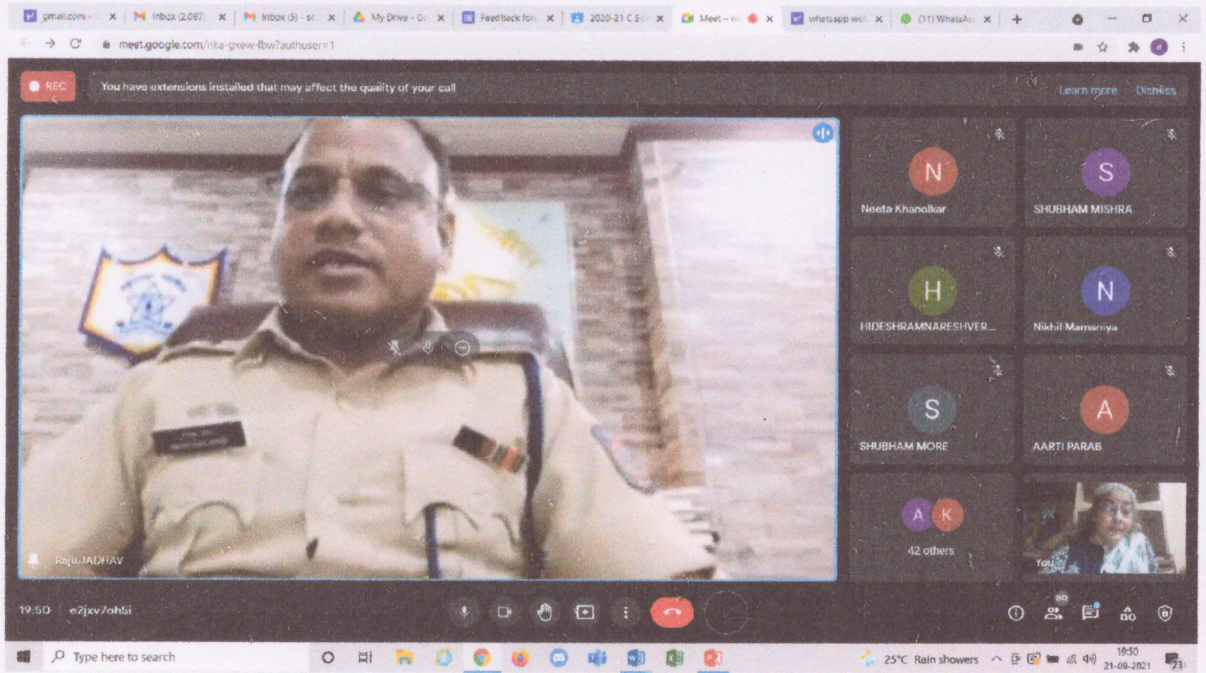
gmail.com - | Inbox (2,087) | Inbox (5) - sc | My Drive - Go | Feedback form | 2020-21 C Sc | Meet – | whatsapp web | (11) WhatsApp | +

meet.google.com/nka-gxew-fbw?authuser=1

REC

You have extensions installed that may affect the quality of your call

Learn more Dismiss

N
Neeta Khanolkar

S
SHUBHAM MISHRA

H
HIDESHRAMNARESHVER...

N
Nikhil Mamaniya

S
SHUBHAM MORE

A
AARTI PARAB

A K
42 others

You

Raju JADHAV

19:50 | e2jxv7oh5i

50

Type here to search

25°C Rain showers

19:50
21-09-2021

23